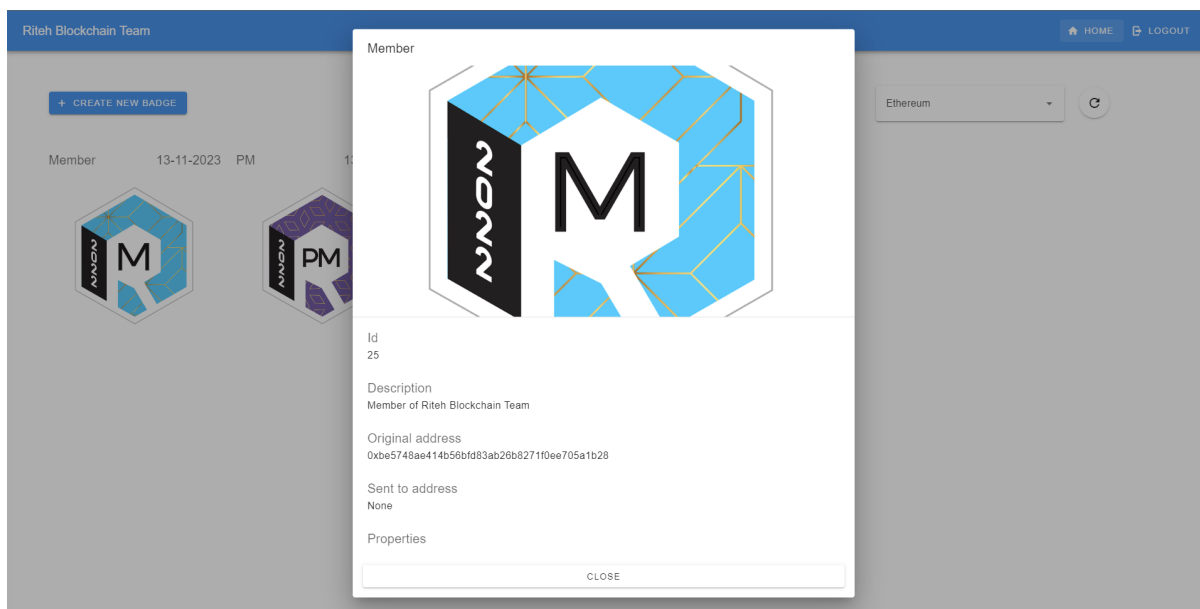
Riteh Blockchain Team

HOME LOGOUT

+ CREATE NEW BADGE

Ethereum

Member 13-11-2023 PM 13

2022 M

2022 PM

Member

2022 M

Id
25

Description
Member of Riteh Blockchain Team

Original address
0xbe5748ae414b56bfd83ab26b8271f0ee705a1b28

Sent to address
None

Properties

CLOSE